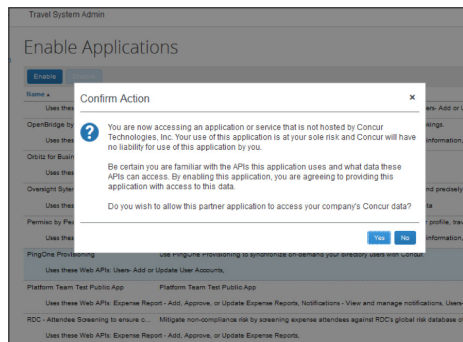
Travel System Admin

Enable Applications

Enable

Name ▲

Uses thes

OpenBridge b

Uses thes

Orbitz for Busin

Uses thes

Oversight Syste

Uses thes

Permisc by Pa

Uses thes

ers- Add or U

kings.

information,

nd precisely

ta

r profile, trav

information,

Confirm Action

×

You are now accessing an application or service that is not hosted by Concur Technologies, Inc. Your use of this application is at your sole risk and Concur will have no liability for use of this application by you.

Be certain you are familiar with the APIs this application uses and what data these APIs can access. By enabling this application, you are agreeing to providing this application with access to this data.

Do you wish to allow this partner application to access your company's Concur data?

Yes No

PingOne Provisioning Use PingOne Provisioning to synchronize on-demand your directory users with Concur.

Uses these Web APIs: Users- Add or Update User Accounts,

Platform Team Test Public App Platform Team Test Public App

Uses these Web APIs: Expense Report - Add, Approve, or Update Expense Reports, Notifications - View and manage notifications, Users

RDC - Attendee Screening to ensure c... Mitigate non-compliance risk by screening expense attendees against RDC's global risk database c

Uses these Web APIs: Expense Report - Add, Approve, or Update Expense Reports,